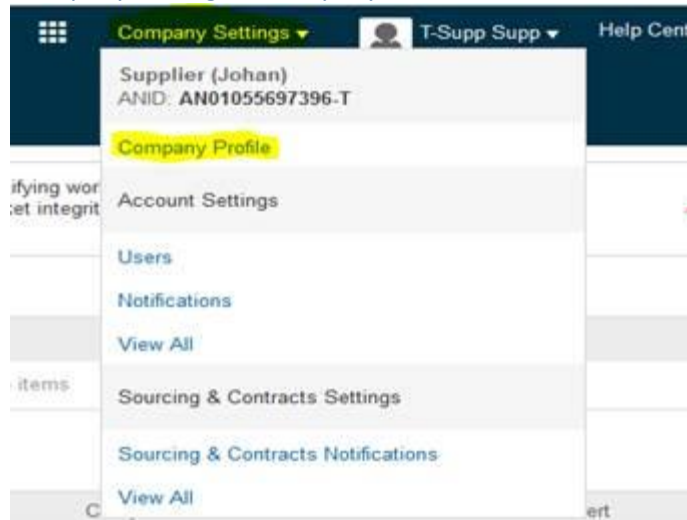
Company Settings ▾ T-Supp Supp ▾ Help Cen

Supplier (Johan)
ANID: AN01055697396-T

Company Profile

ifying wor
:et integrit

Account Settings

Users

Notifications

View All

items

Sourcing & Contracts Settings

Sourcing & Contracts Notifications

View All

C

ert